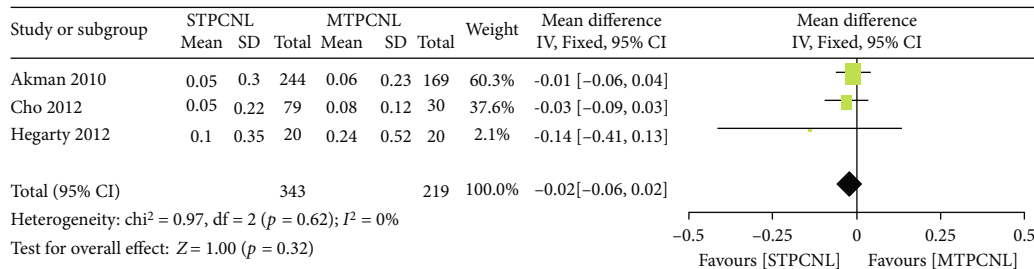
| Study or subgroup | STPCNL Mean | STPCNL SD | STPCNL Total | MTPCNL Mean | MTPCNL SD | MTPCNL Total | Weight | Mean difference IV, Fixed, 95% CI |
|---|---|---|---|---|---|---|---|---|
| Akman 2010 | 0.05 | 0.3 | 244 | 0.06 | 0.23 | 169 | 60.3% | -0.01 [−0.06, 0.04] |
| Cho 2012 | 0.05 | 0.22 | 79 | 0.08 | 0.12 | 30 | 37.6% | -0.03 [−0.09, 0.03] |
| Hegarty 2012 | 0.1 | 0.35 | 20 | 0.24 | 0.52 | 20 | 2.1% | -0.14 [−0.41, 0.13] |
| Total (95% CI) | | | 343 | | | 219 | 100.0% | −0.02[−0.06, 0.02] |

Heterogeneity: chi$^2$ = 0.97, df = 2 ($p$ = 0.62); $I^2$ = 0%

Test for overall effect: $Z$ = 1.00 ($p$ = 0.32)

Mean difference
IV, Fixed, 95% CI

−0.5 −0.25 0 0.25 0.5

Favours [STPCNL] Favours [MTPCNL]